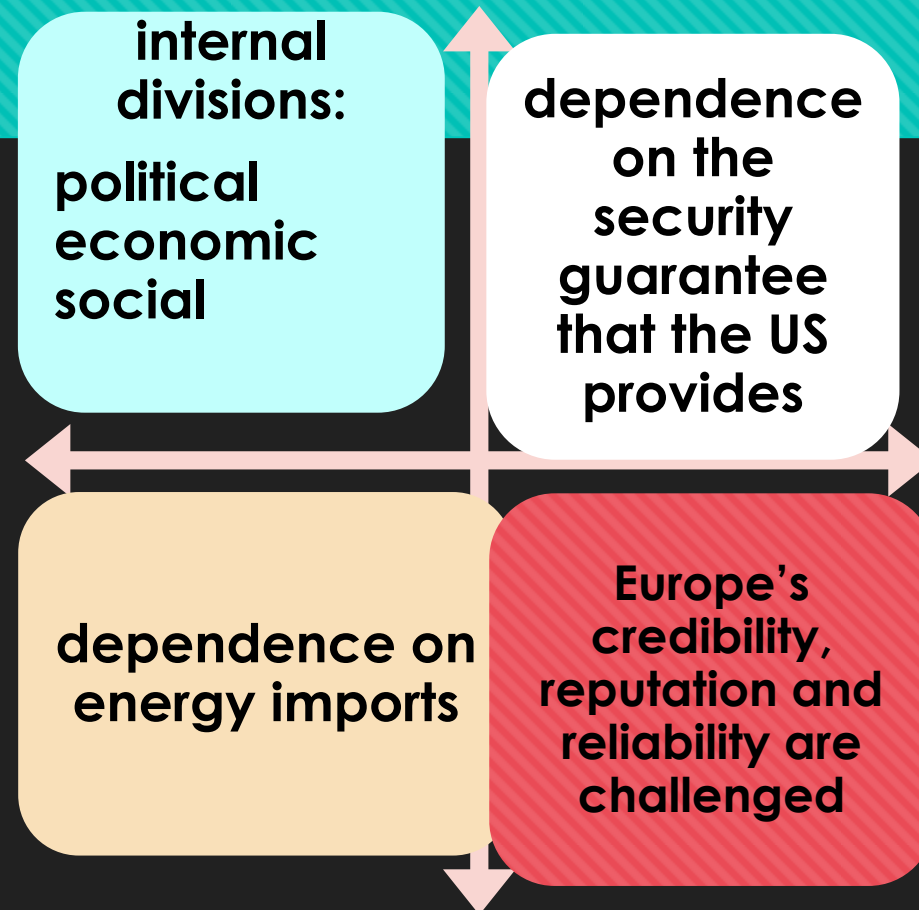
internal divisions:

political
economic
social

dependence on the security guarantee that the US provides

dependence on energy imports

Europe’s credibility, reputation and reliability are challenged